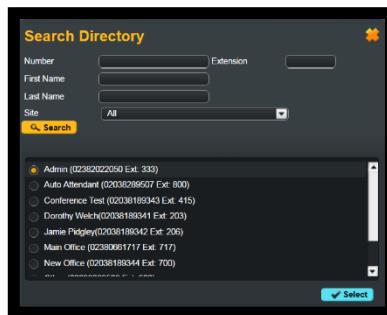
Search Directory

Number
Extension
First Name
Last Name
Site
All
Search

Admin (02382022050 Ext: 333)
Auto Attendant (02038289507 Ext: 800)
Conference Test (02038189343 Ext: 415)
Dorothy Welch(02038189341 Ext: 203)
Jamie Pidgley(02038189342 Ext: 206)
Main Office (02380861717 Ext: 717)
New Office (02038189344 Ext: 700)
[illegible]

Select